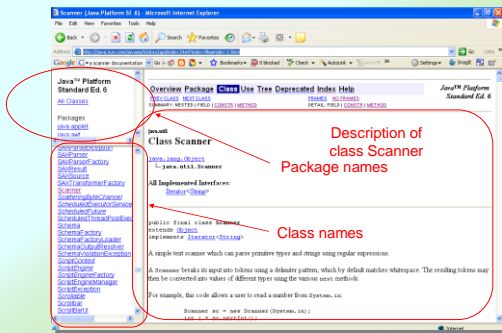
Scanner (Java Platform SE 6) - Microsoft Internet Explorer

File Edit View Favorites Tools Help

Back Search Favorites

Address http://java.sun.com/javase/6/docs/api/index.html

Go Links

Google Go Bookmarks 0 blocked Check AutoLink Settings

Java™ Platform Standard Ed. 6

All Classes

Packages
java.applet
java.awt

SAXParseException
SAXParser
SAXParserFactory
SAXResult
SAXSource
SAXTransformerFactory
Scanner
ScatteringByteChannel
ScheduledExecutorService
ScheduledFuture
ScheduledThreadPoolExecutor
Schema
SchemaFactory
SchemaFactoryLoader
SchemaViolationException
ScriptContext
ScriptEngine
ScriptEngineFactory
ScriptEngineManager
ScriptException
Scrollable
Scrollbar
ScrollBarUI

Overview Package Class Use Tree Deprecated Index Help

PREV CLASS NEXT CLASS FRAMES NO FRAMES
SUMMARY: NESTED | FIELD | CONSTR | METHOD DETAIL: FIELD | CONSTR | METHOD

Java™ Platform Standard Ed. 6

java.util
Class Scanner

java.lang.Object
java.util.Scanner

All Implemented Interfaces:
Iterator<String>

Description of class Scanner

Package names

Class names

public final class Scanner
extends Object
implements Iterator<String>

A simple text scanner which can parse primitive types and strings using regular expressions.

A Scanner breaks its input into tokens using a delimiter pattern, which by default matches whitespace. The resulting tokens may then be converted into values of different types using the various next methods.

For example, this code allows a user to read a number from System.in:

Scanner sc = new Scanner(System.in);
int i = sc.nextInt();

Internet